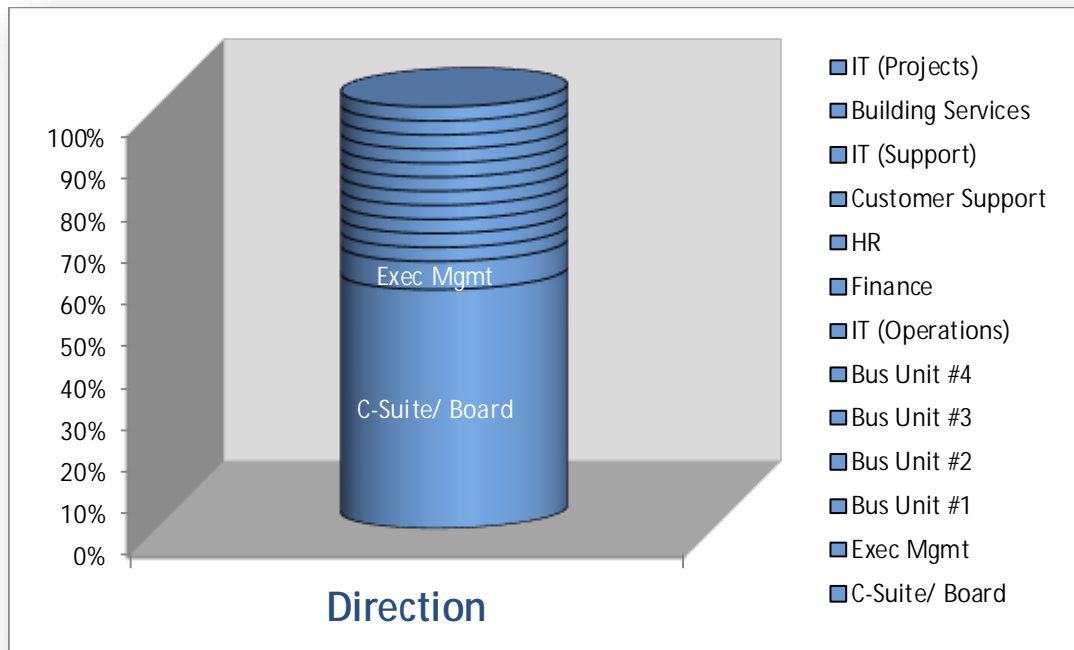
100%
90%
80%
70%
60%
50%
40%
30%
20%
10%
0%

Exec Mgmt

C-Suite/ Board

Direction

IT (Projects)
Building Services
IT (Support)
Customer Support
HR
Finance
IT (Operations)
Bus Unit #4
Bus Unit #3
Bus Unit #2
Bus Unit #1
Exec Mgmt
C-Suite/ Board